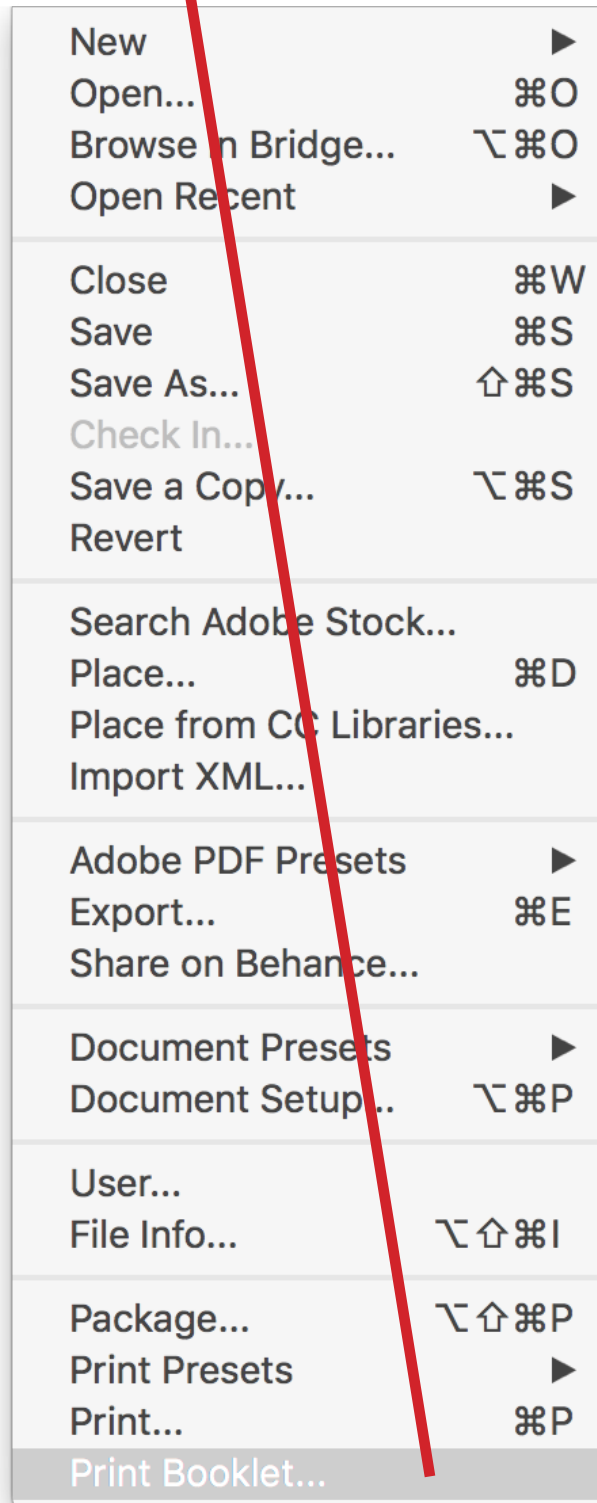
New ▶
Open... ⌘O
Browse in Bridge... ⌥⌘O
Open Recent ▶

Close ⌘W
Save ⌘S
Save As... ⇧⌘S
Check In...
Save a Copy... ⌥⌘S
Revert

Search Adobe Stock...
Place... ⌘D
Place from CC Libraries...
Import XML...

Adobe PDF Presets ▶
Export... ⌘E
Share on Behance...

Document Presets ▶
Document Setup... ⌥⌘P

User...
File Info... ⌥⇧⌘I

Package... ⌥⇧⌘P
Print Presets ▶
Print... ⌘P
Print Booklet...